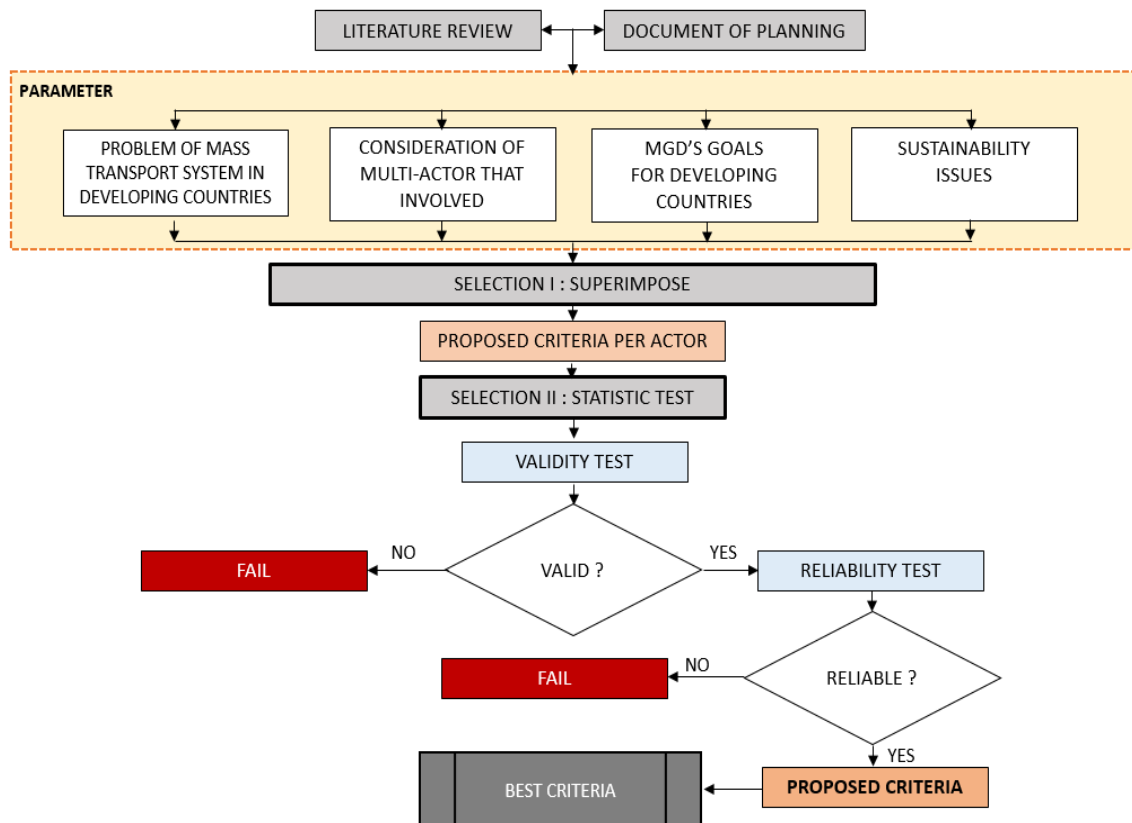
LITERATURE REVIEW

DOCUMENT OF PLANNING

PARAMETER

PROBLEM OF MASS TRANSPORT SYSTEM IN DEVELOPING COUNTRIES

CONSIDERATION OF MULTI-ACTOR THAT INVOLVED

MGD'S GOALS FOR DEVELOPING COUNTRIES

SUSTAINABILITY ISSUES

SELECTION I : SUPERIMPOSE

PROPOSED CRITERIA PER ACTOR

SELECTION II : STATISTIC TEST

VALIDITY TEST

NO

FAIL

VALID ?

YES

RELIABILITY TEST

NO

FAIL

RELIABLE ?

YES

BEST CRITERIA

PROPOSED CRITERIA